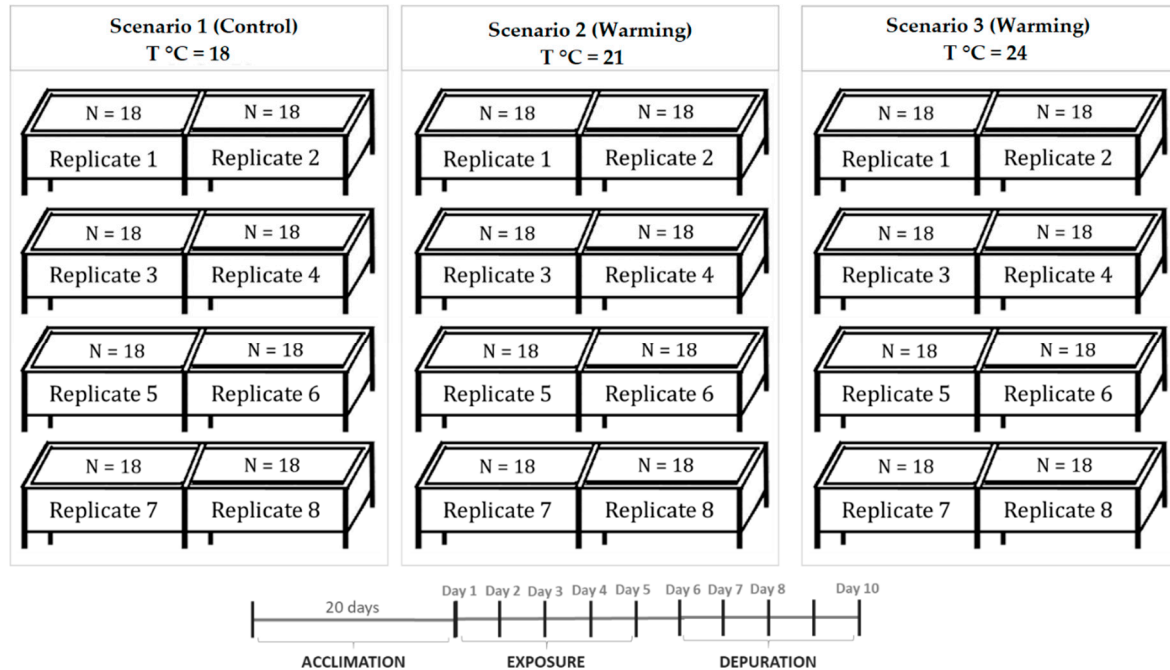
Scenario 1 (Control)
T °C = 18

N = 18
Replicate 1
N = 18
Replicate 2
N = 18
Replicate 3
N = 18
Replicate 4
N = 18
Replicate 5
N = 18
Replicate 6
N = 18
Replicate 7
N = 18
Replicate 8

Scenario 2 (Warming)
T °C = 21

N = 18
Replicate 1
N = 18
Replicate 2
N = 18
Replicate 3
N = 18
Replicate 4
N = 18
Replicate 5
N = 18
Replicate 6
N = 18
Replicate 7
N = 18
Replicate 8

Scenario 3 (Warming)
T °C = 24

N = 18
Replicate 1
N = 18
Replicate 2
N = 18
Replicate 3
N = 18
Replicate 4
N = 18
Replicate 5
N = 18
Replicate 6
N = 18
Replicate 7
N = 18
Replicate 8

20 days
Day 1 Day 2 Day 3 Day 4 Day 5 Day 6 Day 7 Day 8 Day 10
ACCLIMATION
EXPOSURE
DEPURATION